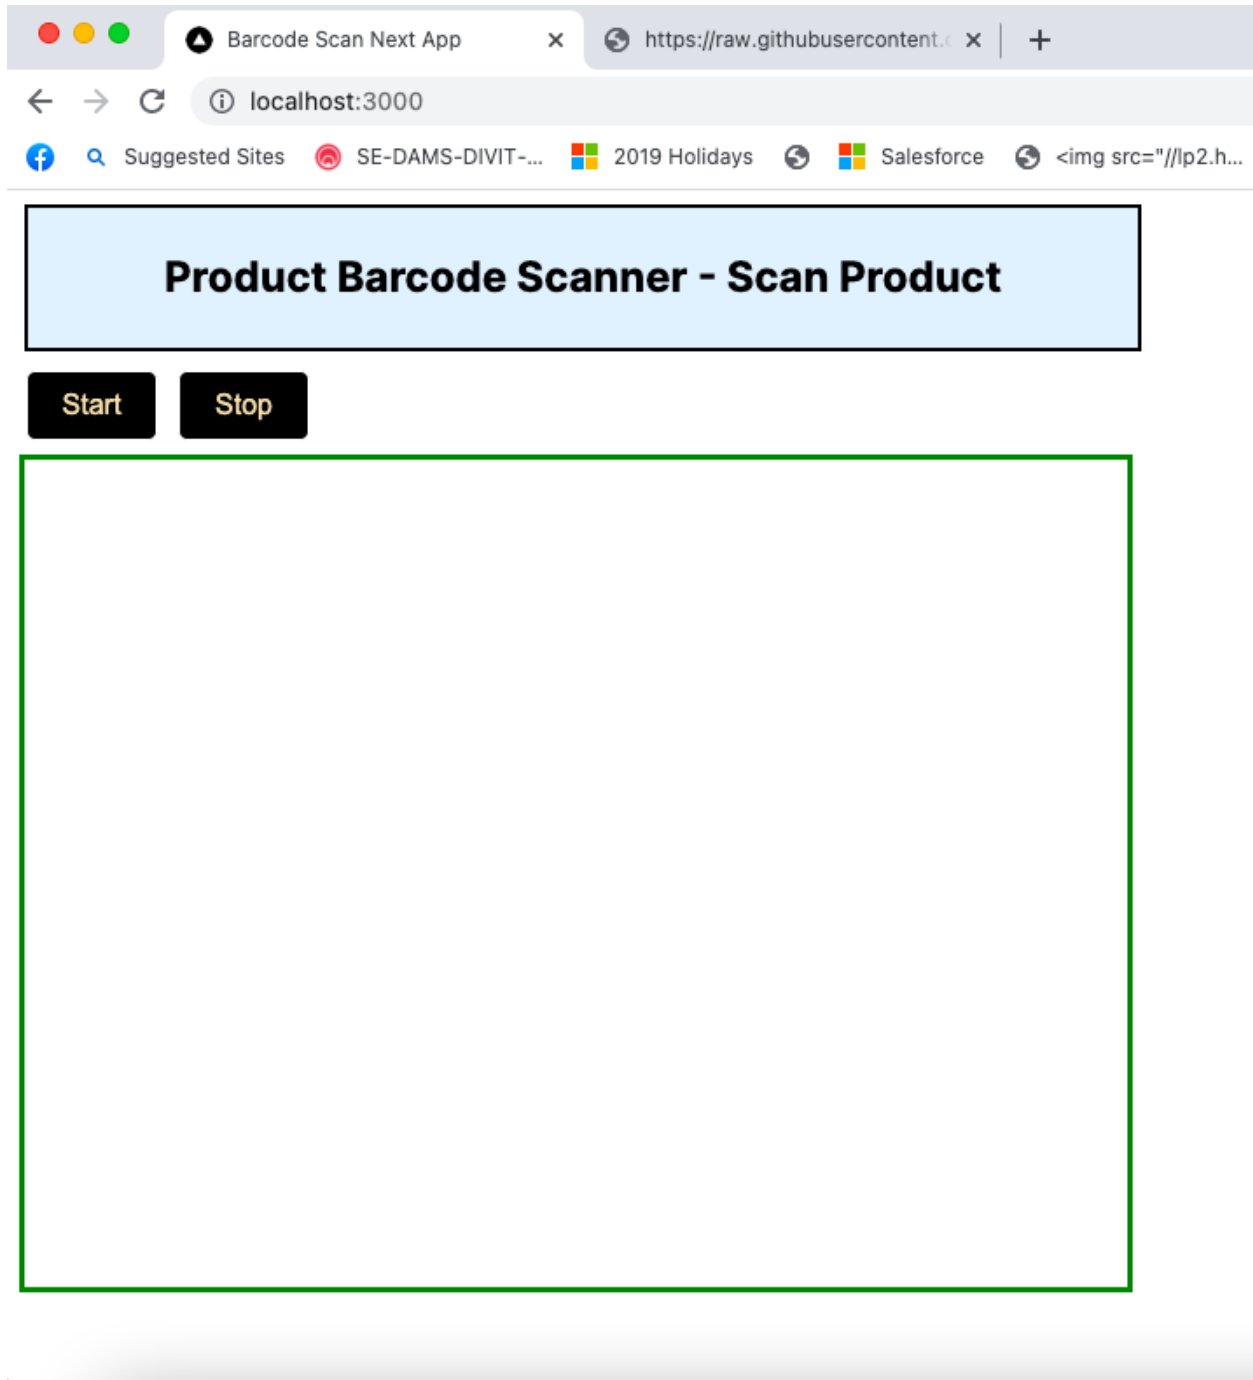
Barcode Scan Next App ×
https://raw.githubusercontent. ×
+

localhost:3000

Suggested Sites
SE-DAMS-DIVIT-...
2019 Holidays
Salesforce
<img src="//lp2.h...

Product Barcode Scanner - Scan Product

Start
Stop